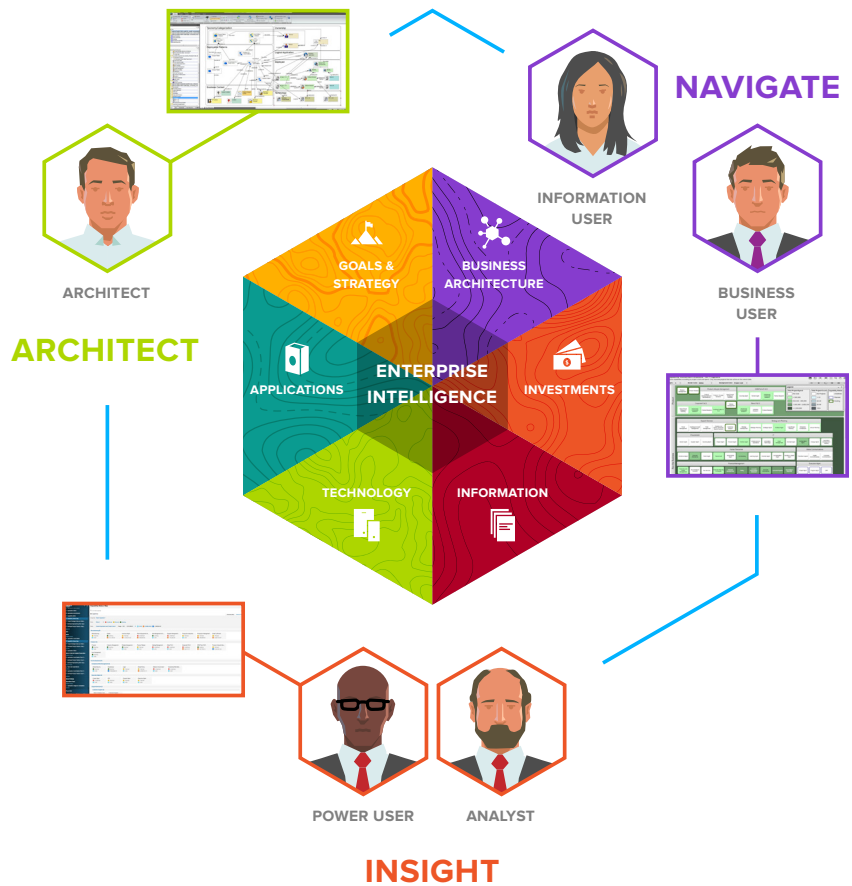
NAVIGATE

INFORMATION USER

BUSINESS USER

ARCHITECT

ARCHITECT

GOALS & STRATEGY

BUSINESS ARCHITECTURE

APPLICATIONS

ENTERPRISE INTELLIGENCE

INVESTMENTS

TECHNOLOGY

INFORMATION

POWER USER

ANALYST

INSIGHT